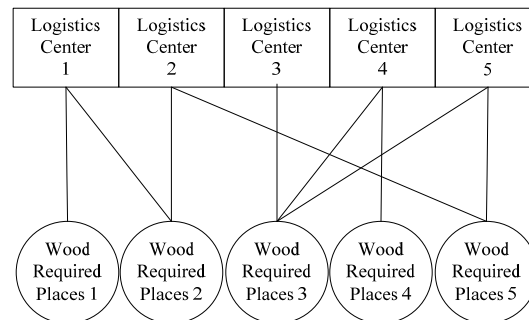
Logistics Center 1

Logistics Center 2

Logistics Center 3

Logistics Center 4

Logistics Center 5

Wood Required Places 1

Wood Required Places 2

Wood Required Places 3

Wood Required Places 4

Wood Required Places 5